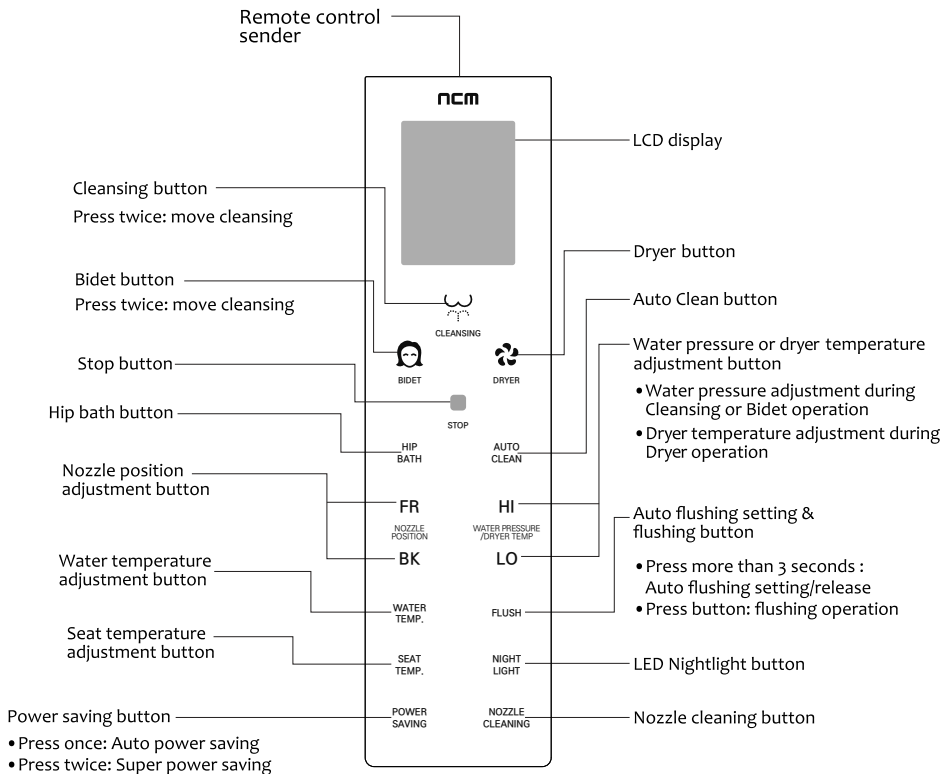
Remote control sender

ncm

LCD display

Cleansing button
Press twice: move cleansing

Dryer button

Bidet button
Press twice: move cleansing

Auto Clean button

CLEANSING

Water pressure or dryer temperature adjustment button
• Water pressure adjustment during Cleansing or Bidet operation
• Dryer temperature adjustment during Dryer operation

BIDET

DRYER

Stop button

STOP

Hip bath button

HIP BATH

AUTO CLEAN

Nozzle position adjustment button

FR

HI

NOZZLE POSITION

WATER PRESSURE /DRYER TEMP

BK

LO

Auto flushing setting & flushing button
• Press more than 3 seconds : Auto flushing setting/release
• Press button: flushing operation

Water temperature adjustment button

WATER TEMP.

FLUSH

Seat temperature adjustment button

SEAT TEMP.

NIGHT LIGHT

LED Nightlight button

Power saving button
• Press once: Auto power saving
• Press twice: Super power saving

POWER SAVING

NOZZLE CLEANING

Nozzle cleaning button